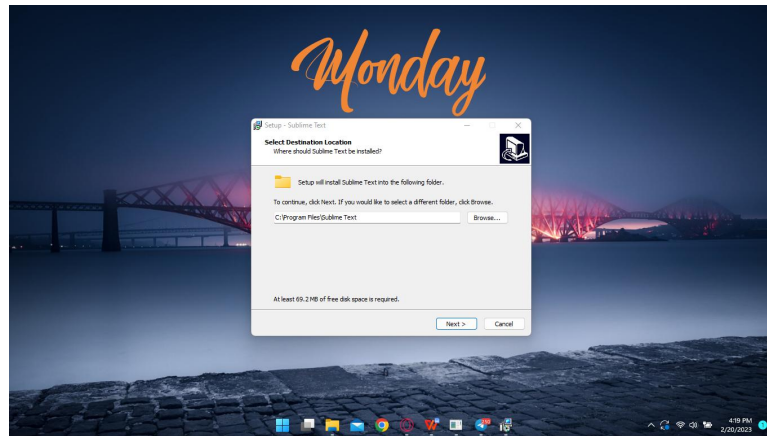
Monday

Setup - Sublime Text

Select Destination Location
Where should Sublime Text be installed?

Setup will install Sublime Text into the following folder.

To continue, click Next. If you would like to select a different folder, click Browse.

C:\Program Files\Sublime Text

Browse...

At least 69.2 MB of free disk space is required.

Next >

Cancel

4:19 PM
2/20/2023